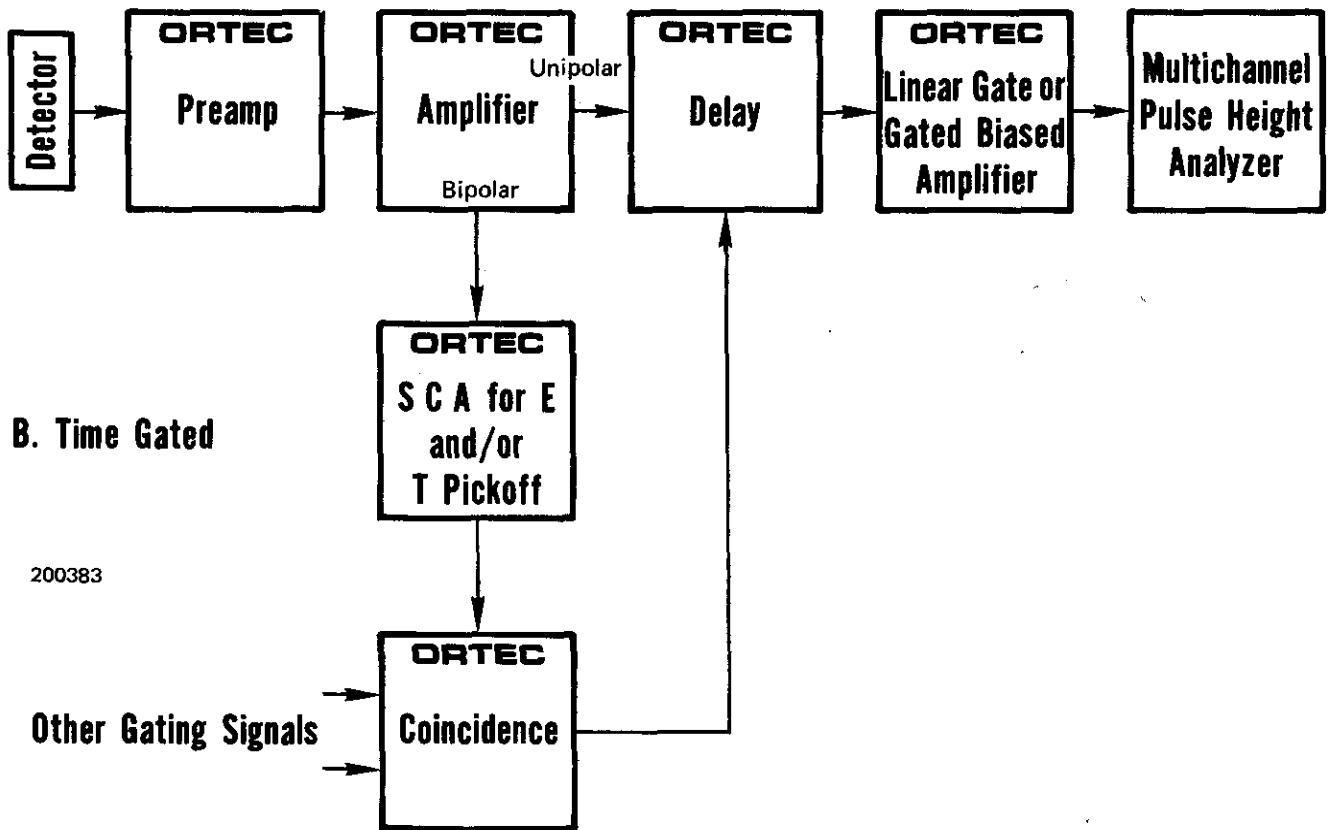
Detector

ORTEC
Preamp

ORTEC
Amplifier
Unipolar
Bipolar

ORTEC
Delay

ORTEC
Linear Gate or
Gated Biased
Amplifier

Multichannel
Pulse Height
Analyzer

ORTEC
S C A for E
and/or
T Pickoff

B. Time Gated

200383

ORTEC
Coincidence

Other Gating Signals